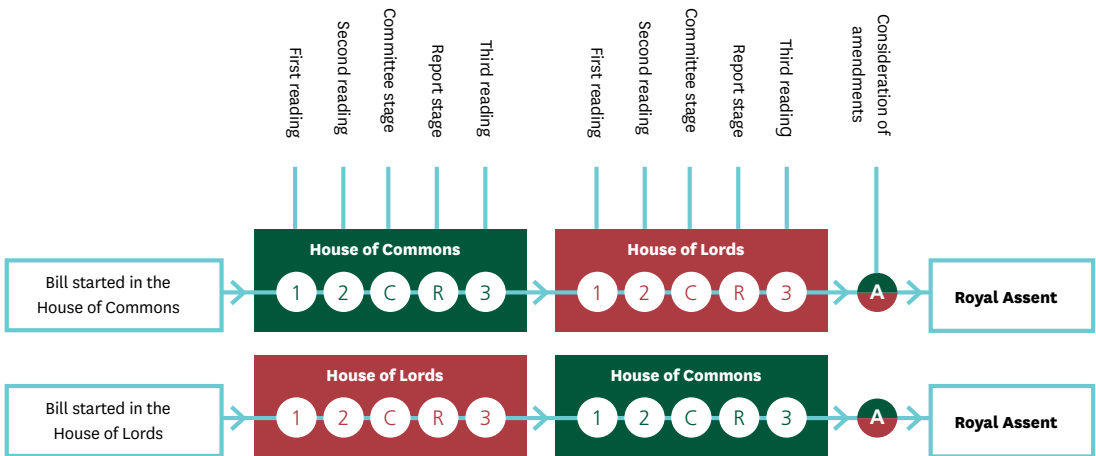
First reading
Second reading
Committee stage
Report stage
Third reading
First reading
Second reading
Committee stage
Report stage
Third reading
Consideration of amendments

Bill started in the House of Commons
House of Commons
1 2 C R 3
House of Lords
1 2 C R 3
A
Royal Assent

Bill started in the House of Lords
House of Lords
1 2 C R 3
House of Commons
1 2 C R 3
A
Royal Assent